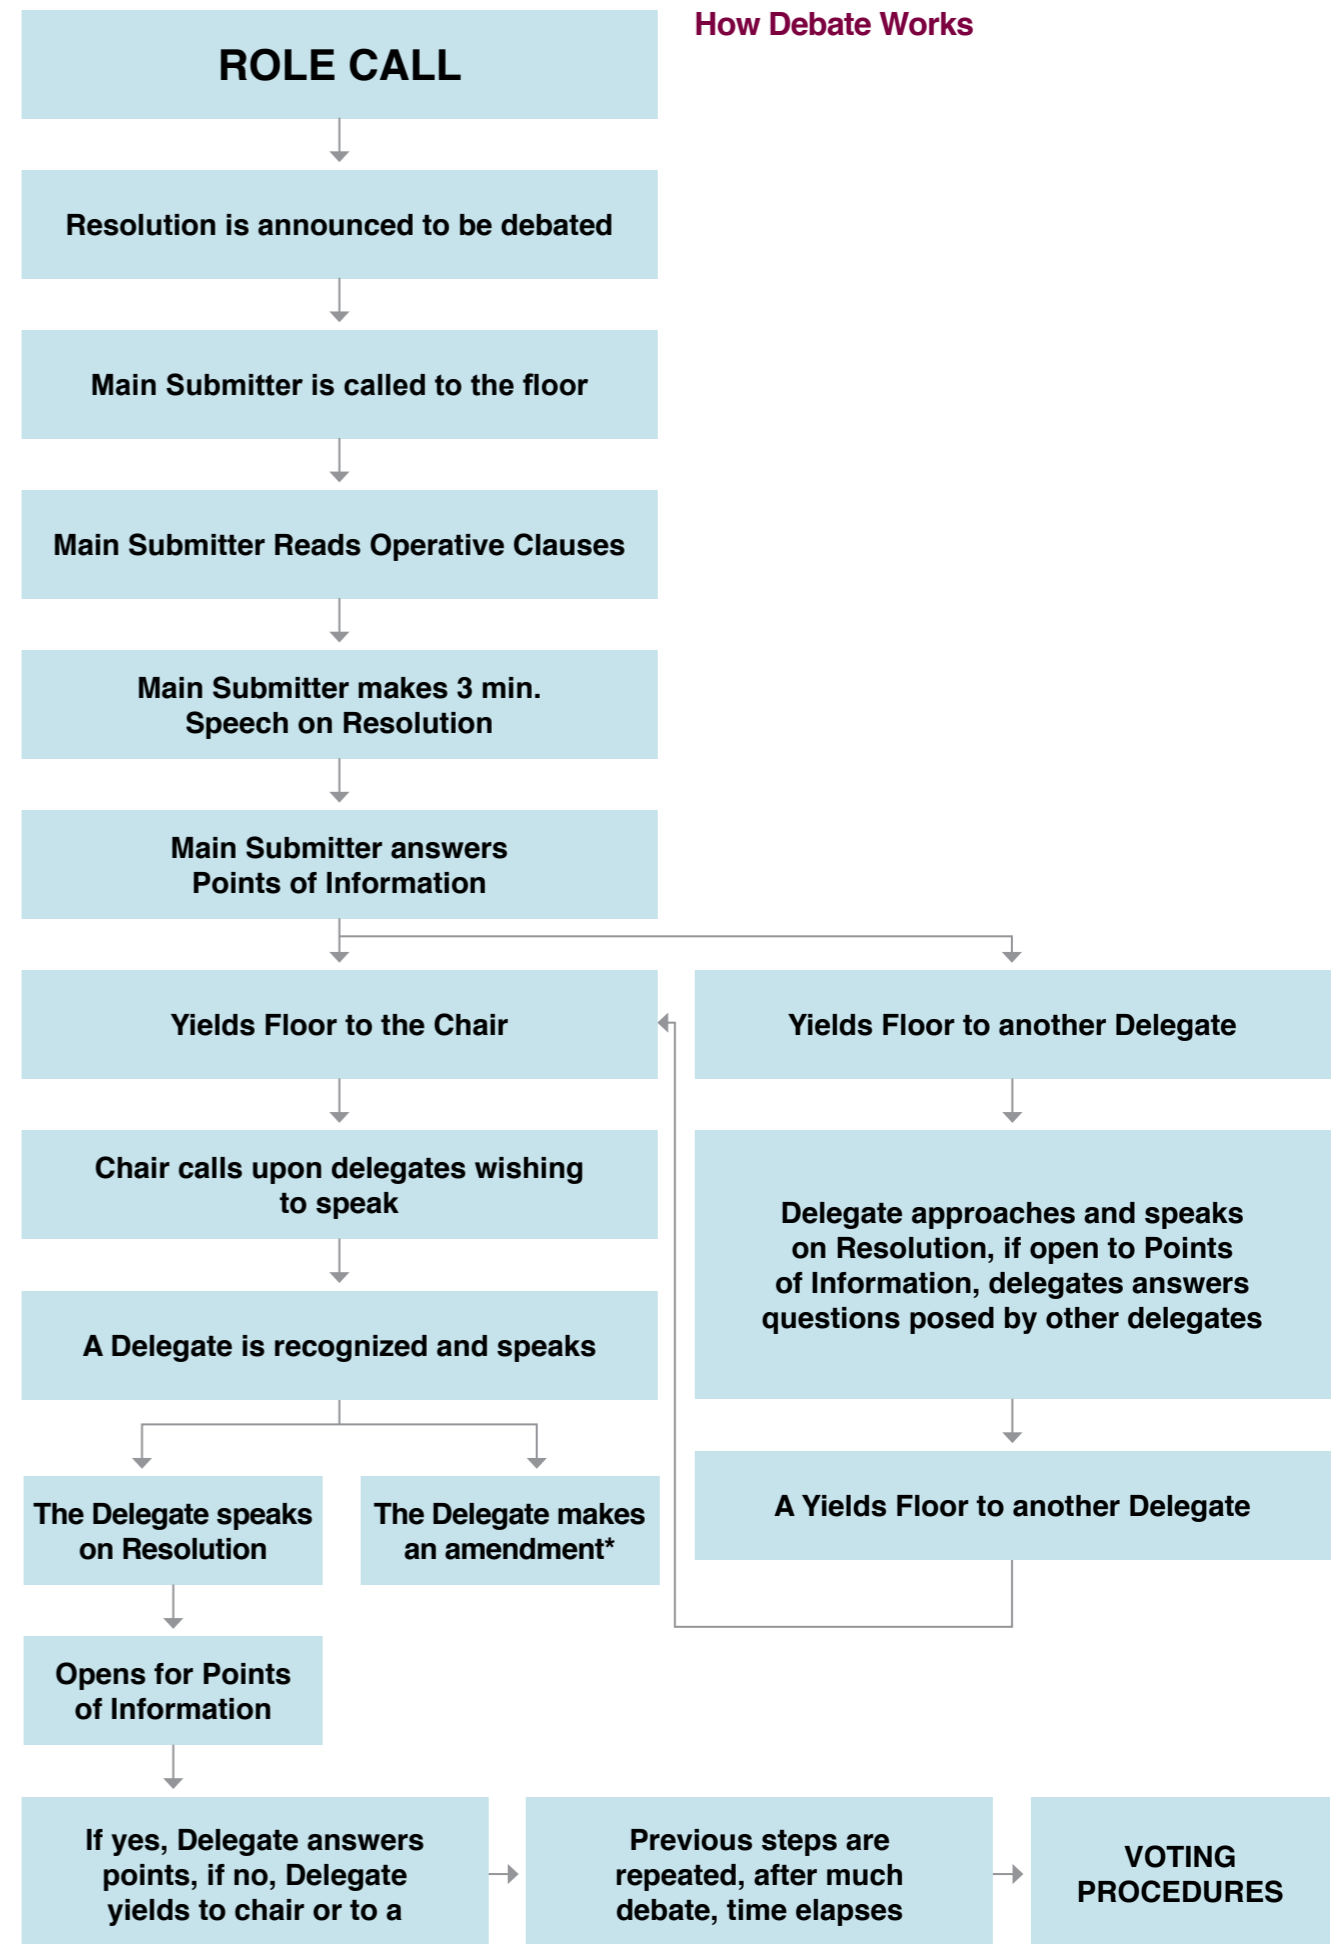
How Debate Works

ROLE CALL

Resolution is announced to be debated

Main Submitter is called to the floor

Main Submitter Reads Operative Clauses

Main Submitter makes 3 min. Speech on Resolution

Main Submitter answers Points of Information

Yields Floor to the Chair

Chair calls upon delegates wishing to speak

A Delegate is recognized and speaks

The Delegate speaks on Resolution

The Delegate makes an amendment*

Opens for Points of Information

If yes, Delegate answers points, if no, Delegate yields to chair or to a

Yields Floor to another Delegate

Delegate approaches and speaks on Resolution, if open to Points of Information, delegates answers questions posed by other delegates

A Yields Floor to another Delegate

Previous steps are repeated, after much debate, time elapses

VOTING PROCEDURES